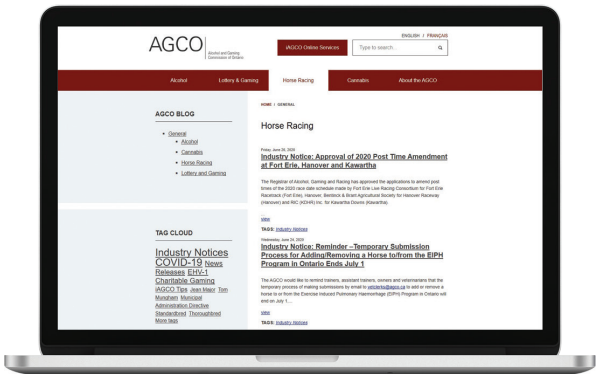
ENGLISH | FRANÇAIS

AGCO Alcohol and Gaming Commission of Ontario

iAGCO Online Services

Type to search...

Alcohol Lottery & Gaming Horse Racing Cannabis About the AGCO

AGCO BLOG

- General
  - Alcohol
  - Cannabis
  - Horse Racing
  - Lottery and Gaming

TAG CLOUD

Industry Notices COVID-19 News Releases EHV-1 Charitable Gaming iAGCO Tips Jean Major Tom Mungham Municipal Administration Directive Standardbred Thoroughbred More tags

HOME | GENERAL

Horse Racing

Friday, June 26, 2020

Industry Notice: Approval of 2020 Post Time Amendment at Fort Erie, Hanover and Kawartha

The Registrar of Alcohol, Gaming and Racing has approved the applications to amend post times of the 2020 race date schedule made by Fort Erie Live Racing Consortium for Fort Erie Racetrack (Fort Erie), Hanover, Bentinck & Brant Agricultural Society for Hanover Raceway (Hanover) and RIC (KDHR) Inc. for Kawartha Downs (Kawartha).

view

TAGS: Industry Notices

Wednesday, June 24, 2020

Industry Notice: Reminder – Temporary Submission Process for Adding/Removing a Horse to/from the EIPH Program in Ontario Ends July 1

The AGCO would like to remind trainers, assistant trainers, owners and veterinarians that the temporary process of making submissions by email to vetclerks@agco.ca to add or remove a horse to or from the Exercise Induced Pulmonary Haemorrhage (EIPH) Program in Ontario will end on July 1...

view

TAGS: Industry Notices